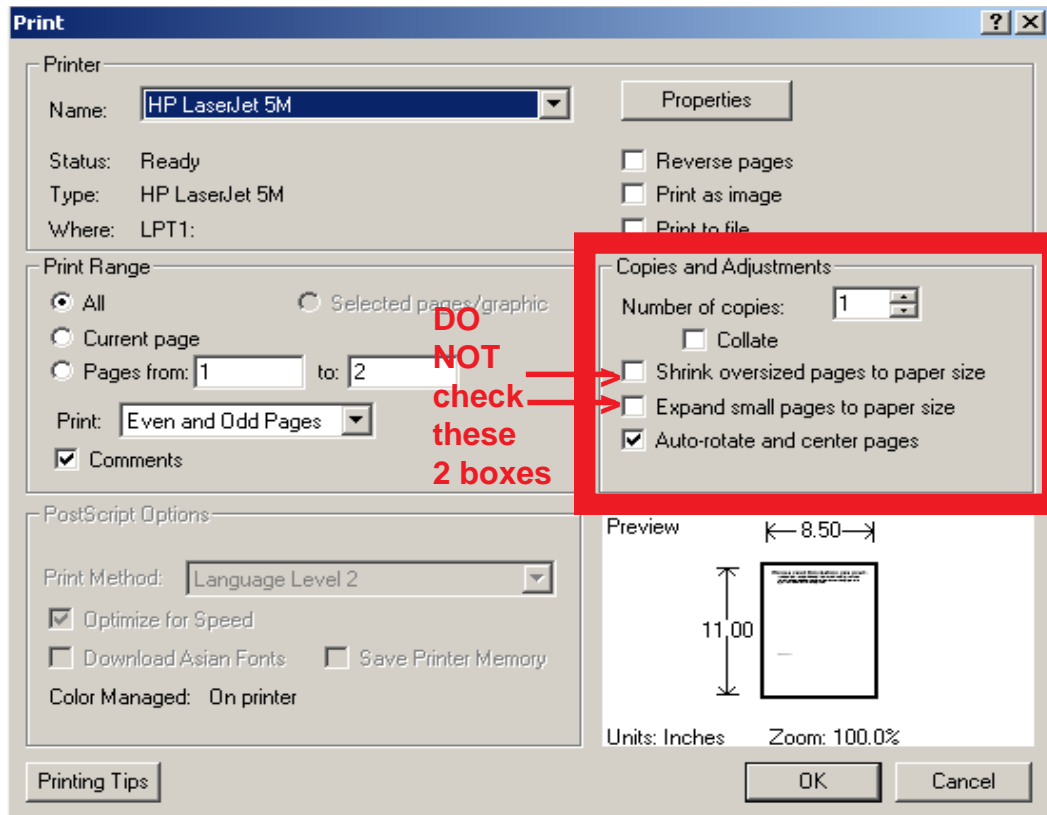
Print

?

Printer

Name: HP LaserJet 5M

Properties

Status: Ready

Type: HP LaserJet 5M

Where: LPT1:

Reverse pages

Print as image

Print to file

Print Range

All

Selected pages/graphic

Current page

Pages from: 1 to: 2

Print: Even and Odd Pages

Comments

DO NOT check these 2 boxes

Copies and Adjustments

Number of copies: 1

Collate

Shrink oversized pages to paper size

Expand small pages to paper size

Auto-rotate and center pages

PostScript Options

Print Method: Language Level 2

Optimize for Speed

Download Asian Fonts

Save Printer Memory

Color Managed: On printer

Preview

8.50

11.00

Units: Inches

Zoom: 100.0%

Printing Tips

OK

Cancel